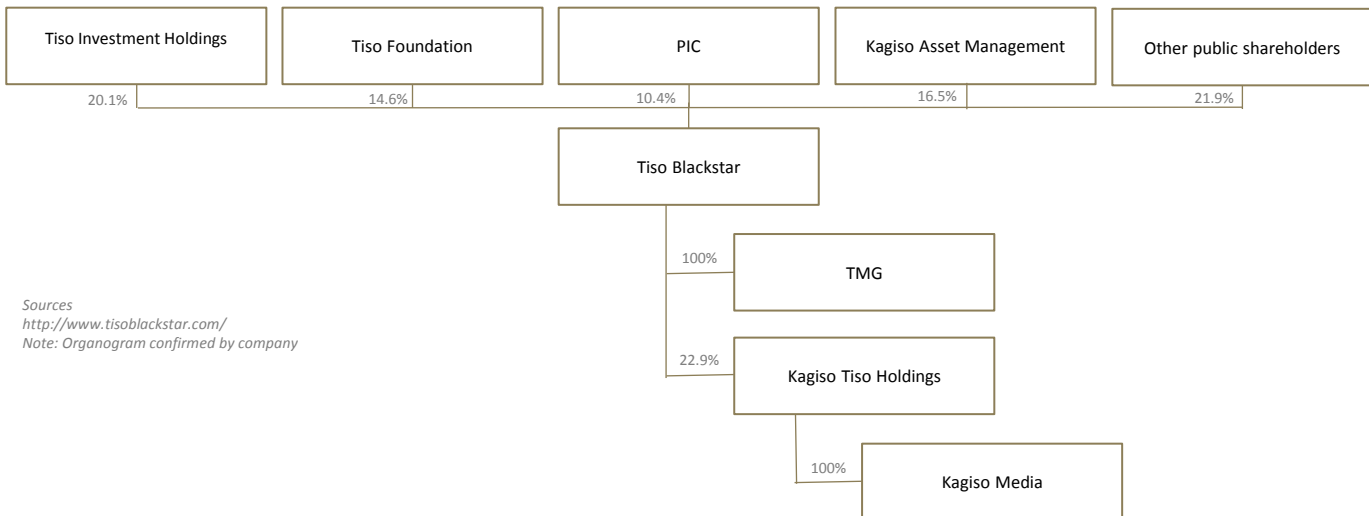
Tiso Investment Holdings

Tiso Foundation

PIC

Kagiso Asset Management

Other public shareholders

20.1%

14.6%

10.4%

16.5%

21.9%

Tiso Blackstar

100%

TMG

22.9%

Kagiso Tiso Holdings

100%

Kagiso Media

Sources
http://www.tisoblackstar.com/
Note: Organogram confirmed by company